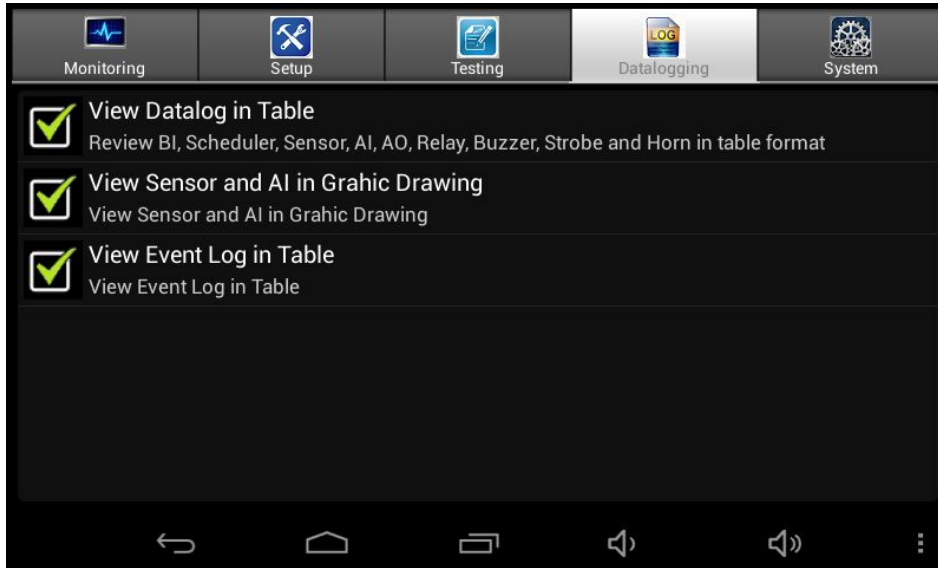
Monitoring Setup Testing LOG Datalogging System

View Datalog in Table
Review BI, Scheduler, Sensor, AI, AO, Relay, Buzzer, Strobe and Horn in table format

View Sensor and AI in Grahic Drawing
View Sensor and AI in Grahic Drawing

View Event Log in Table
View Event Log in Table